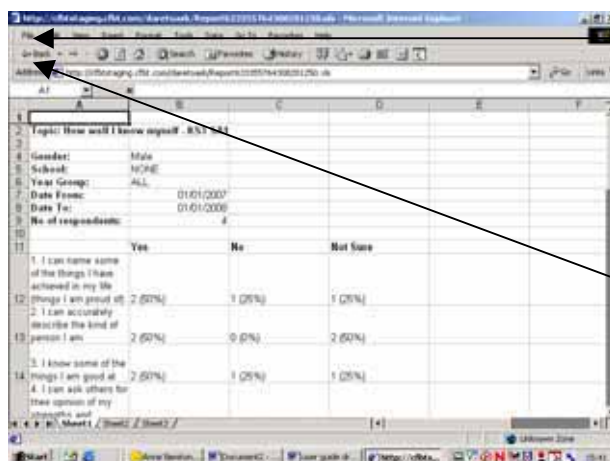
http://cfbstaging.cfbt.com/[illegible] - Microsoft Internet Explorer

File Edit View Insert Format Tools Data Go To Favorites Help

Back Search Favorites History

Address http://cfbstaging.cfbt.com/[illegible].xls Go Links

A1

| | A | B | C | D | E | F |
|---|---|---|---|---|---|---|
| 1 | | | | | | |
| 2 | Topic: How well I know myself - KS3 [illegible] | | | | | |
| 3 | | | | | | |
| 4 | Gender: | Male | | | | |
| 5 | School: | NONE | | | | |
| 6 | Year Group: | ALL | | | | |
| 7 | Date From: | 01/01/2007 | | | | |
| 8 | Date To: | 01/01/2008 | | | | |
| 9 | No of respondents: | 4 | | | | |
| 10 | | | | | | |
| 11 | | Yes | No | Not Sure | | |
| 12 | 1. I can name some of the things I have achieved in my life (things I am proud of) | 2 (50%) | 1 (25%) | 1 (25%) | | |
| 13 | 2. I can accurately describe the kind of person I am | 2 (50%) | 0 (0%) | 2 (50%) | | |
| 14 | 3. I know some of the things I am good at | 2 (50%) | 1 (25%) | 1 (25%) | | |
| | 4. I can ask others for their opinion of my strengths and | | | | | |

Sheet1 / Sheet2 / Sheet3 /

Unknown Zone

Start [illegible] Document2 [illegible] http://cfbst...